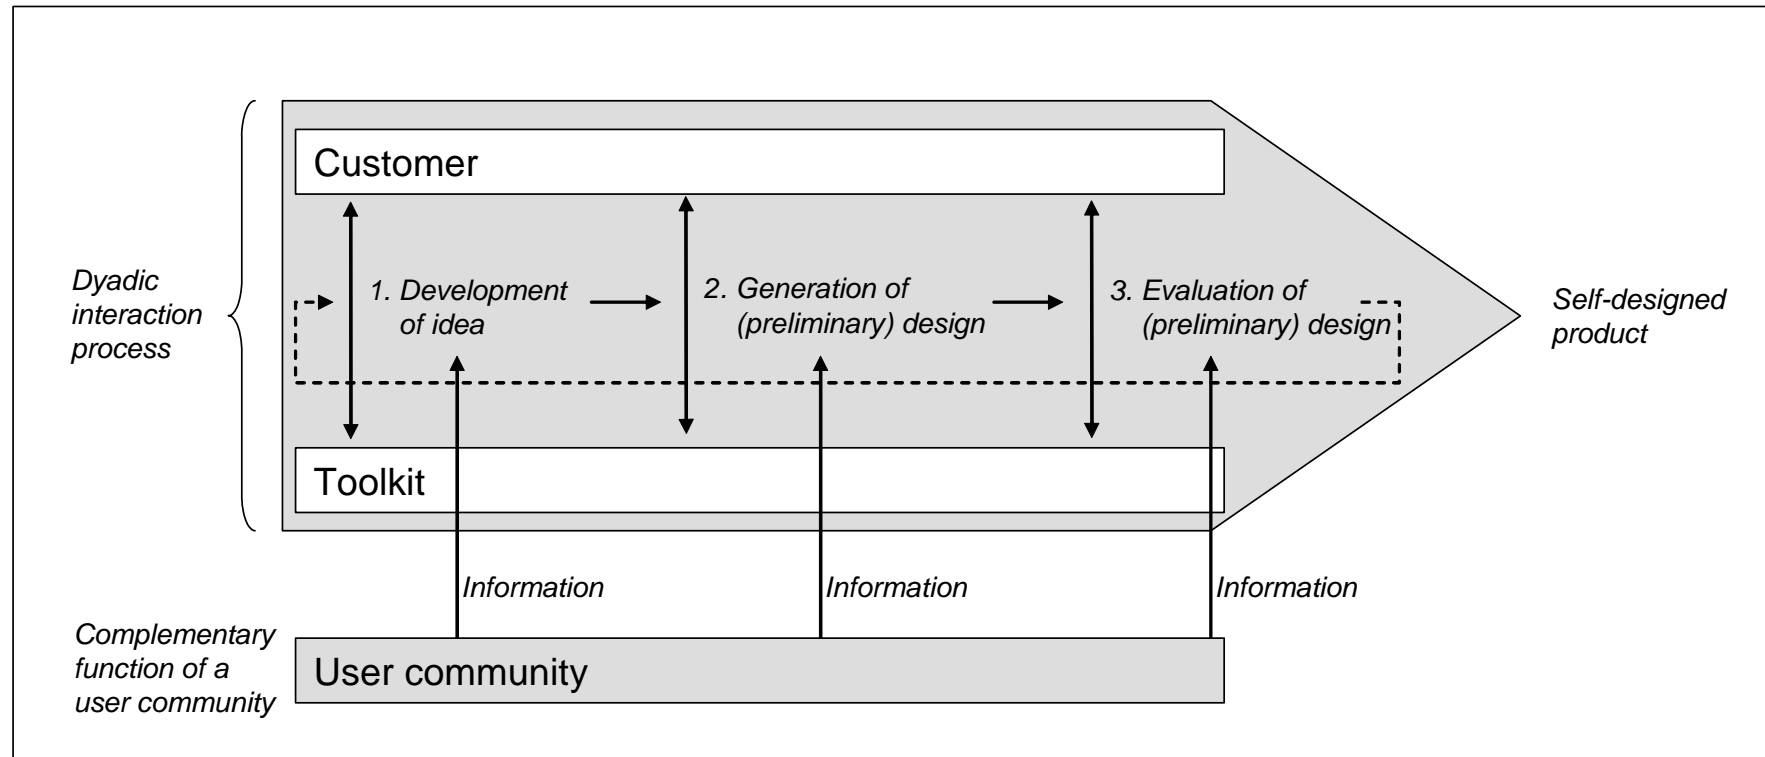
Customer

Dyadic interaction process

1. Development of idea

2. Generation of (preliminary) design

3. Evaluation of (preliminary) design

Self-designed product

Toolkit

Information

Information

Information

Complementary function of a user community

User community